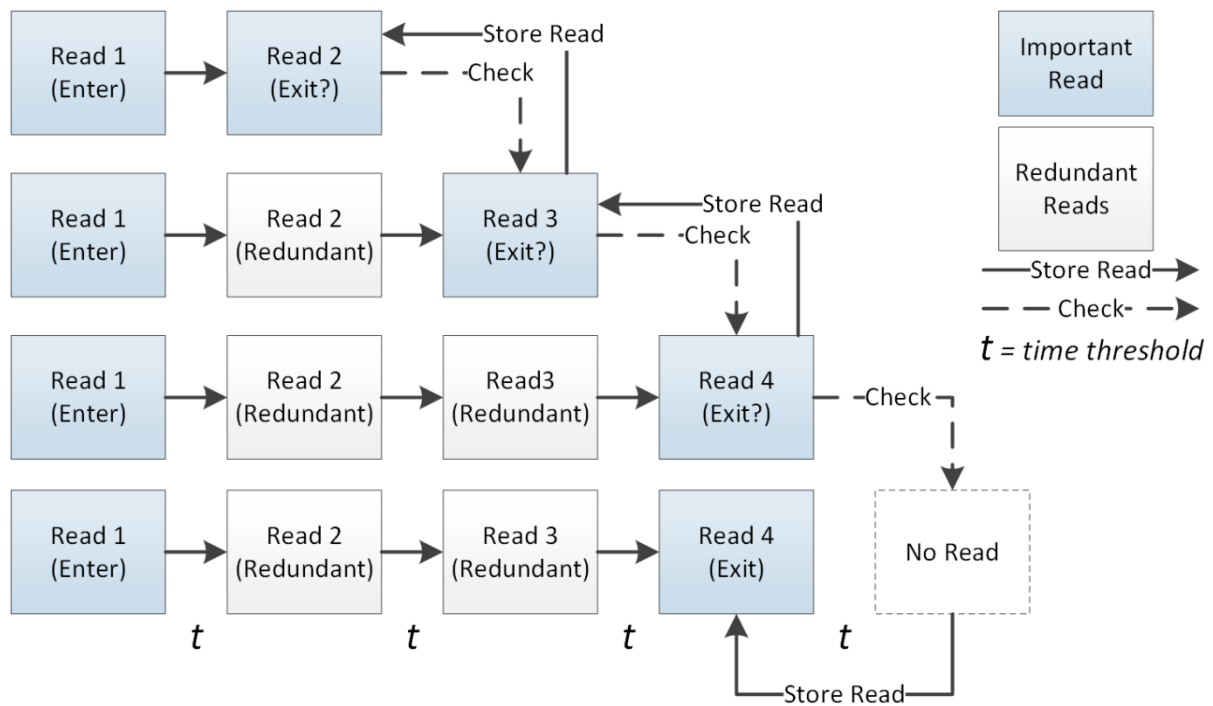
Read 1 (Enter)

Read 2 (Exit?)

Store Read

Check

Important Read

Redundant Reads

Read 1 (Enter)

Read 2 (Redundant)

Read 3 (Exit?)

Store Read

Check

Store Read

Check

$t$ = time threshold

Read 1 (Enter)

Read 2 (Redundant)

Read3 (Redundant)

Read 4 (Exit?)

Check

Read 1 (Enter)

Read 2 (Redundant)

Read 3 (Redundant)

Read 4 (Exit)

No Read

$t$ $t$ $t$ $t$

Store Read